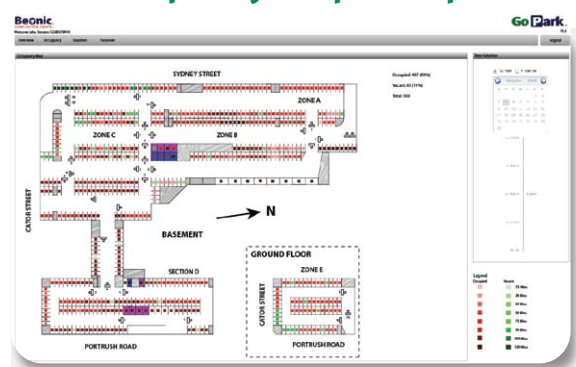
Beonic
Welcome John Doe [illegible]

Go Park

Overview Occupancy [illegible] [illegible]

Logout

Occupancy Map

Time Selection

SYDNEY STREET

Occupied: 407 (89%)
Vacant: 43 (11%)
Total: 500

ZONE A

ZONE C

ZONE B

CATOR STREET

N

BASEMENT

SECTION D

GROUND FLOOR

ZONE E

CATOR STREET

PORTRUSH ROAD

PORTRUSH ROAD

Legend
Occupied
Vacant
15 Mins
30 Mins
45 Mins
60 Mins
75 Mins
90 Mins
105 Mins
120 Mins